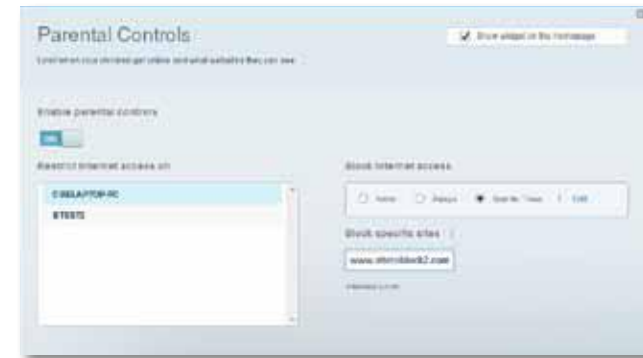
Parental Controls

Show widget on the homepage

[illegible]

Enable parental controls

ON

Restrict Internet access on

CISLAPTOP-PC

ETEST2

Block Internet access

Never Always Specific Times | Edit

Block specific sites

www.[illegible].com

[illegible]